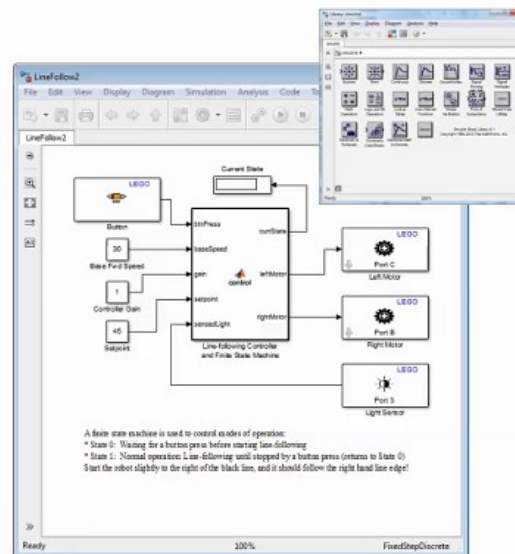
LineFollow2

File Edit View Display Diagram Simulation Analysis Code To

LineFollow2

Current State

LEGO

Button

btnPress

curState

30

baseSpeed

Base Fwd Speed

LEGO

Port C

1

gain

leftMotor

Left Motor

Controller Gain

control

setpoint

LEGO

45

sensedLight

rightMotor

Port B

Setpoint

Right Motor

Line-following Controller and Finite State Machine

LEGO

Port 3

Light Sensor

A finite state machine is used to control modes of operation:
* State 0: Waiting for a button press before starting line-following
* State 1: Normal operation: Line-following until stopped by a button press (returns to State 0)
Start the robot slightly to the right of the black line, and it should follow the right hand line edge!

Ready

100%

FixedStepDiscrete

Library: simulink

File Edit View Display Diagram Analysis Help

Simulink ▸

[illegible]